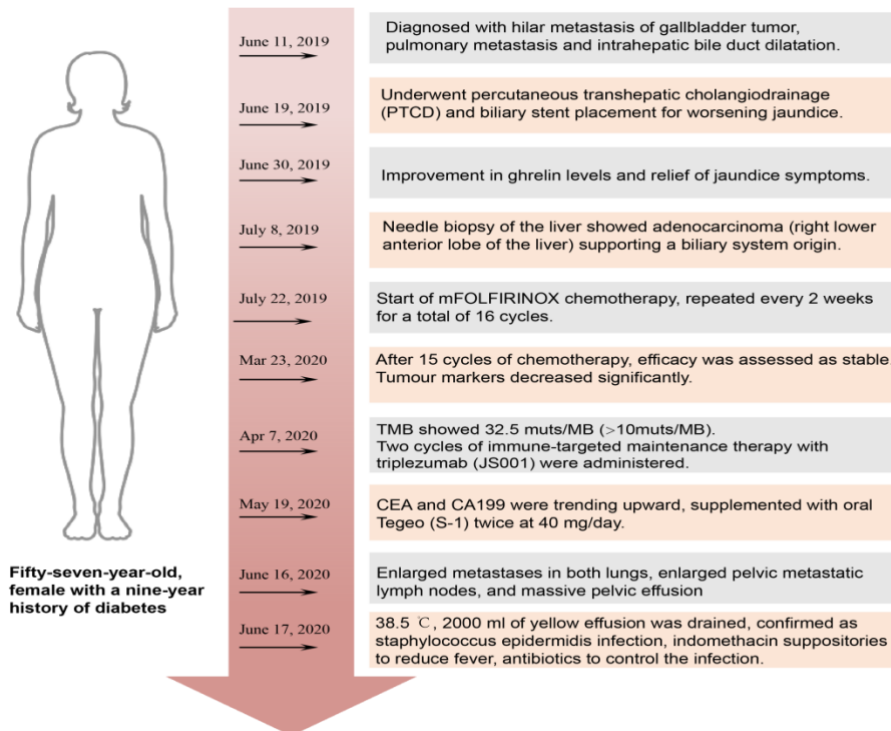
June 11, 2019

Diagnosed with hilar metastasis of gallbladder tumor, pulmonary metastasis and intrahepatic bile duct dilatation.

June 19, 2019

Underwent percutaneous transhepatic cholangiodrainage (PTCD) and biliary stent placement for worsening jaundice.

June 30, 2019

Improvement in ghrelin levels and relief of jaundice symptoms.

July 8, 2019

Needle biopsy of the liver showed adenocarcinoma (right lower anterior lobe of the liver) supporting a biliary system origin.

July 22, 2019

Start of mFOLFIRINOX chemotherapy, repeated every 2 weeks for a total of 16 cycles.

Mar 23, 2020

After 15 cycles of chemotherapy, efficacy was assessed as stable Tumour markers decreased significantly.

Apr 7, 2020

TMB showed 32.5 muts/MB (>10muts/MB). Two cycles of immune-targeted maintenance therapy with triplezumab (JS001) were administered.

May 19, 2020

CEA and CA199 were trending upward, supplemented with oral Tegeo (S-1) twice at 40 mg/day.

Fifty-seven-year-old, female with a nine-year history of diabetes

June 16, 2020

Enlarged metastases in both lungs, enlarged pelvic metastatic lymph nodes, and massive pelvic effusion

June 17, 2020

38.5 ℃, 2000 ml of yellow effusion was drained, confirmed as staphylococcus epidermidis infection, indomethacin suppositories to reduce fever, antibiotics to control the infection.